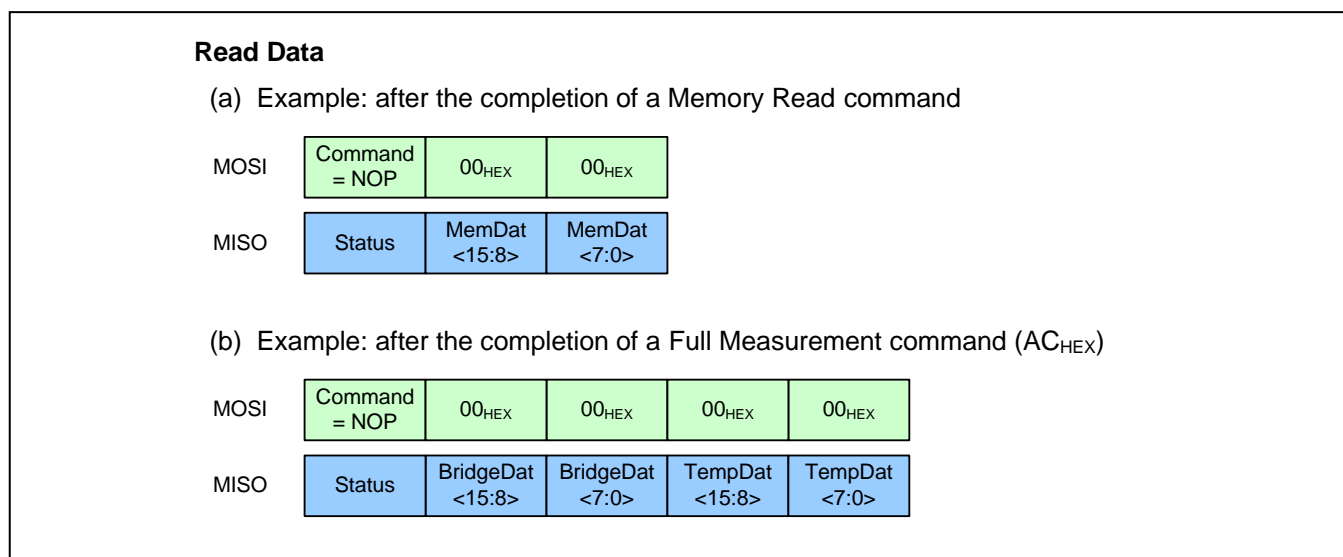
**Read Data**

(a) Example: after the completion of a Memory Read command

| | | | |
|---|---|---|---|
| MOSI | Command = NOP | $00_{HEX}$ | $00_{HEX}$ |
| MISO | Status | MemDat <15:8> | MemDat <7:0> |

(b) Example: after the completion of a Full Measurement command ($AC_{HEX}$)

| | | | | | |
|---|---|---|---|---|---|
| MOSI | Command = NOP | $00_{HEX}$ | $00_{HEX}$ | $00_{HEX}$ | $00_{HEX}$ |
| MISO | Status | BridgeDat <15:8> | BridgeDat <7:0> | TempDat <15:8> | TempDat <7:0> |